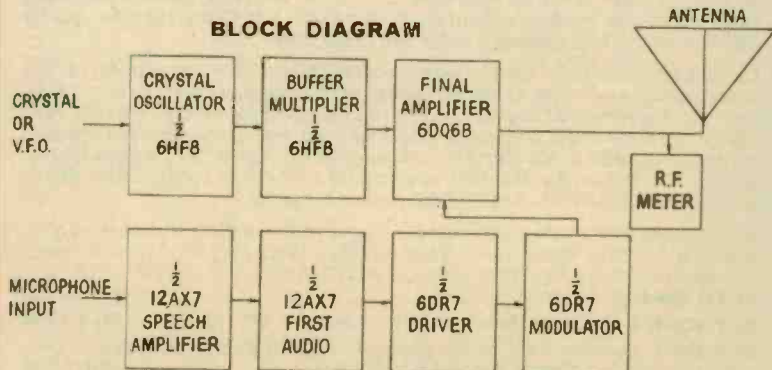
BLOCK DIAGRAM

ANTENNA

CRYSTAL OR V.F.O.

CRYSTAL OSCILLATOR $\frac{1}{2}$ 6HF8

BUFFER MULTIPLIER $\frac{1}{2}$ 6HF8

FINAL AMPLIFIER 6DQ6B

R.F. METER

MICROPHONE INPUT

$\frac{1}{2}$ 12AX7 SPEECH AMPLIFIER

$\frac{1}{2}$ 12AX7 FIRST AUDIO

$\frac{1}{2}$ 6DR7 DRIVER

$\frac{1}{2}$ 6DR7 MODULATOR